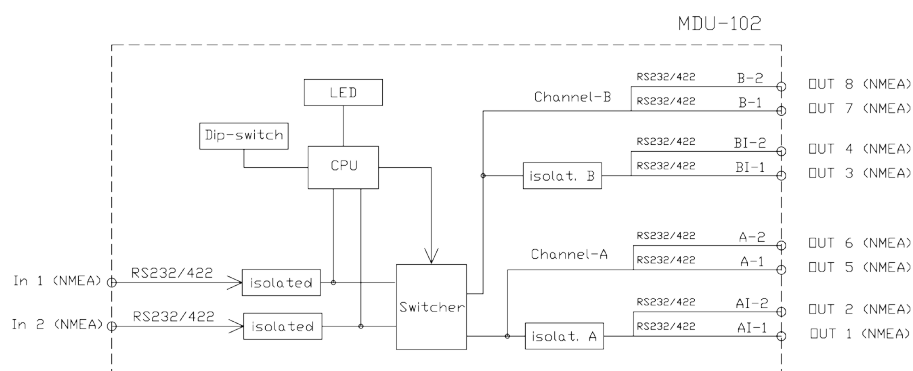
MDU-102

LED

Dip-switch

CPU

Channel-B

RS232/422 B-2
RS232/422 B-1

OUT 8 (NMEA)
OUT 7 (NMEA)

isolat. B

RS232/422 BI-2
RS232/422 BI-1

OUT 4 (NMEA)
OUT 3 (NMEA)

Channel-A

RS232/422 A-2
RS232/422 A-1

OUT 6 (NMEA)
OUT 5 (NMEA)

In 1 (NMEA) RS232/422 isolated

Switcher

In 2 (NMEA) RS232/422 isolated

isolat. A

RS232/422 AI-2
RS232/422 AI-1

OUT 2 (NMEA)
OUT 1 (NMEA)